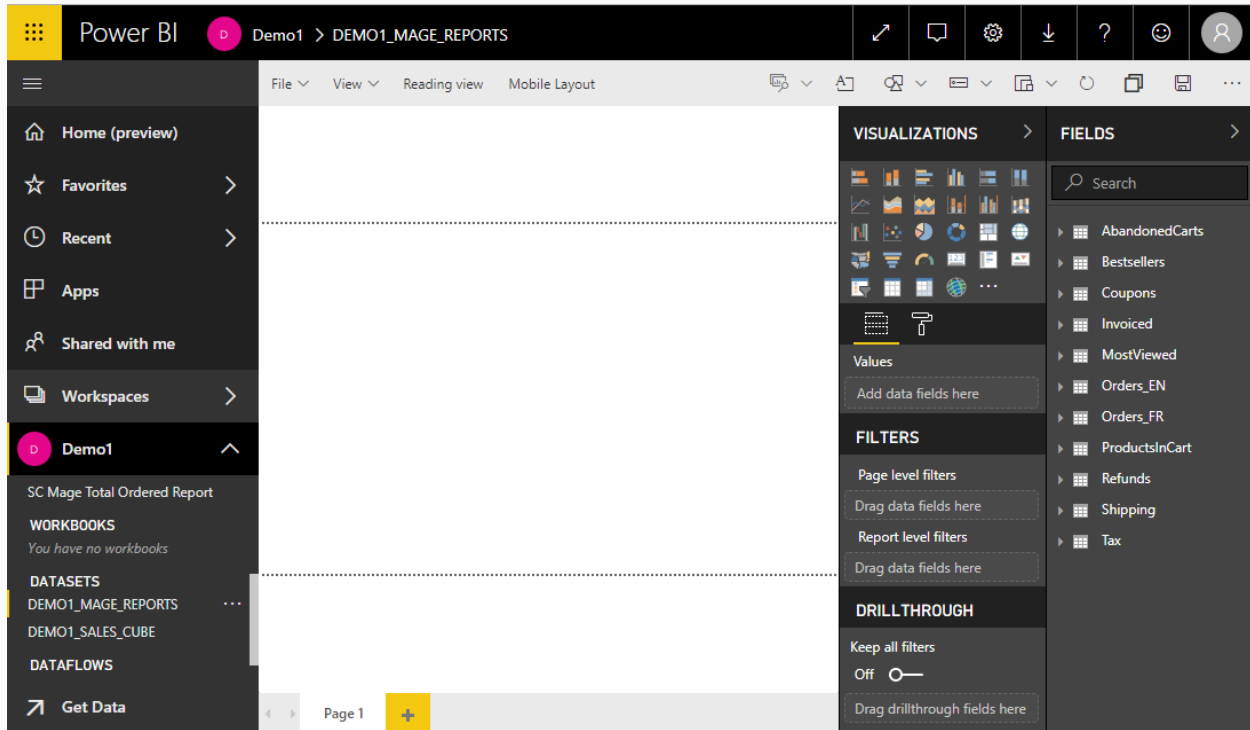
Power BI D Demo1 > DEMO1_MAGE_REPORTS

File View Reading view Mobile Layout

Home (preview)
Favorites
Recent
Apps
Shared with me
Workspaces
D Demo1
SC Mage Total Ordered Report
WORKBOOKS
You have no workbooks
DATASETS
DEMO1_MAGE_REPORTS ...
DEMO1_SALES_CUBE
DATAFLOWS
Get Data

VISUALIZATIONS
...
Values
Add data fields here
FILTERS
Page level filters
Drag data fields here
Report level filters
Drag data fields here
DRILLTHROUGH
Keep all filters
Off
Drag drillthrough fields here

FIELDS
Search
AbandonedCarts
Bestsellers
Coupons
Invoiced
MostViewed
Orders_EN
Orders_FR
ProductsInCart
Refunds
Shipping
Tax

Page 1 +